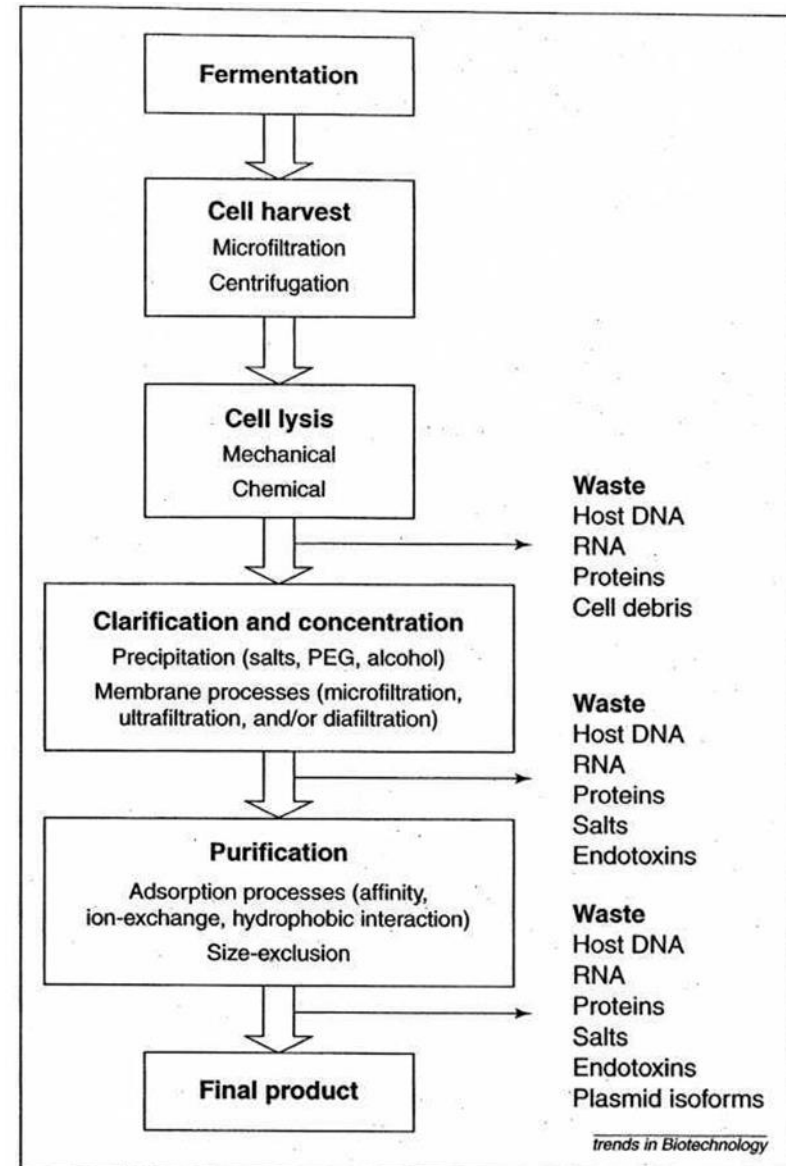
Fermentation

Cell harvest
Microfiltration
Centrifugation

Cell lysis
Mechanical
Chemical

Waste
Host DNA
RNA
Proteins
Cell debris

Clarification and concentration
Precipitation (salts, PEG, alcohol)
Membrane processes (microfiltration, ultrafiltration, and/or diafiltration)

Waste
Host DNA
RNA
Proteins
Salts
Endotoxins

Purification
Adsorption processes (affinity, ion-exchange, hydrophobic interaction)
Size-exclusion

Waste
Host DNA
RNA
Proteins
Salts
Endotoxins
Plasmid isoforms

Final product

trends in Biotechnology